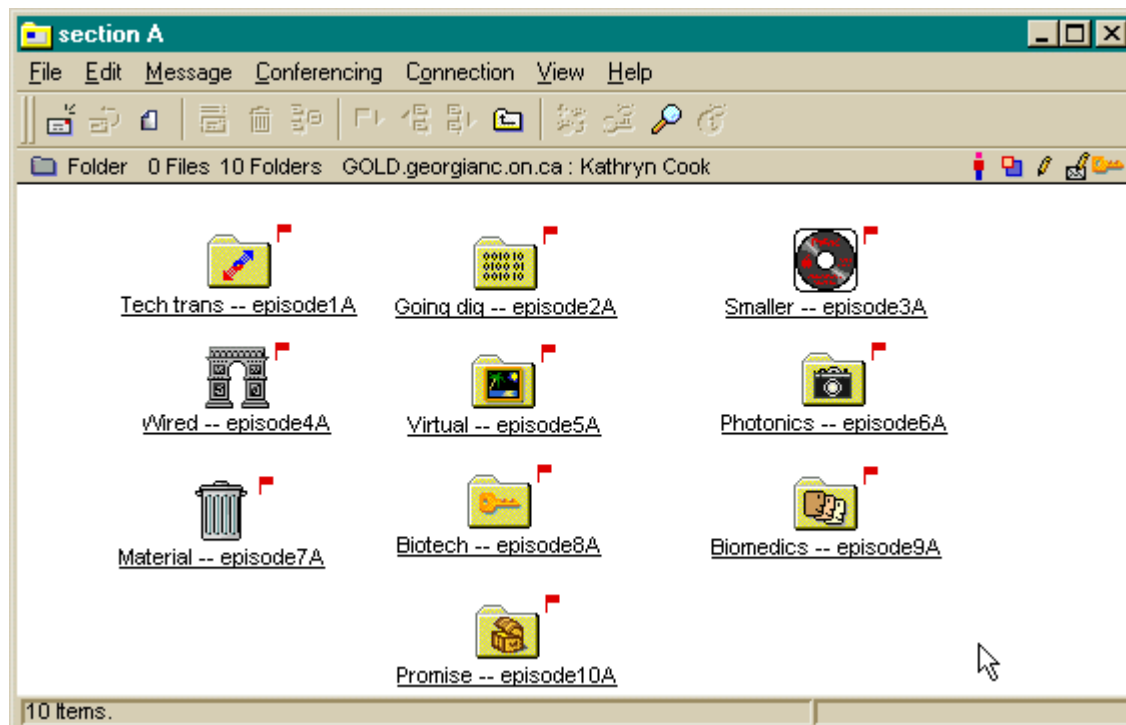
section A

File Edit Message Conferencing Connection View Help

Folder 0 Files 10 Folders GOLD.georgianc.on.ca : Kathryn Cook

Tech trans -- episode1A
Going dig -- episode2A
Smaller -- episode3A
Wired -- episode4A
Virtual -- episode5A
Photonics -- episode6A
Material -- episode7A
Biotech -- episode8A
Biomedics -- episode9A
Promise -- episode10A

10 Items.